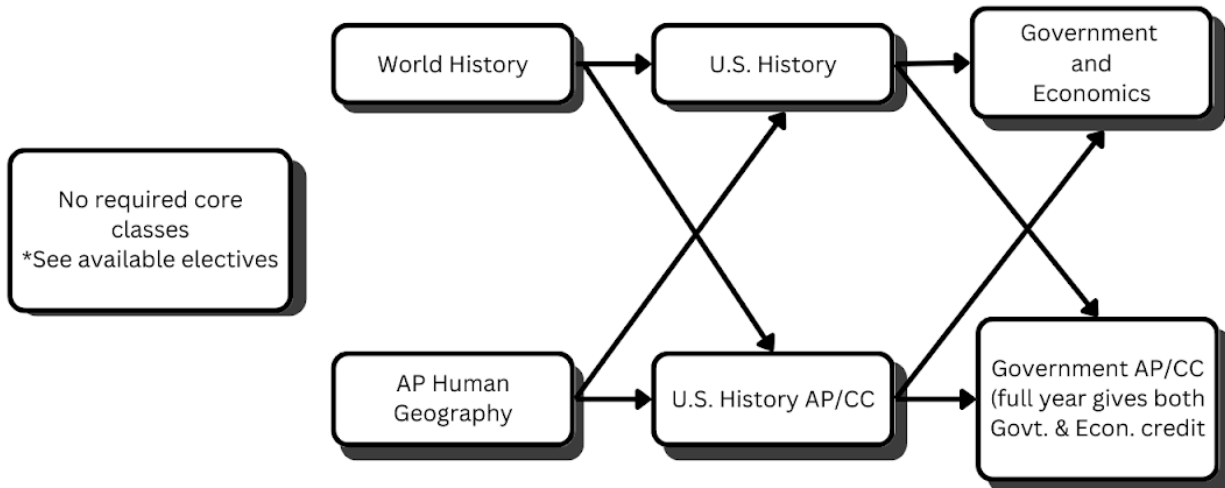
No required core classes
*See available electives

World History

AP Human Geography

U.S. History

U.S. History AP/CC

Government and Economics

Government AP/CC (full year gives both Govt. & Econ. credit